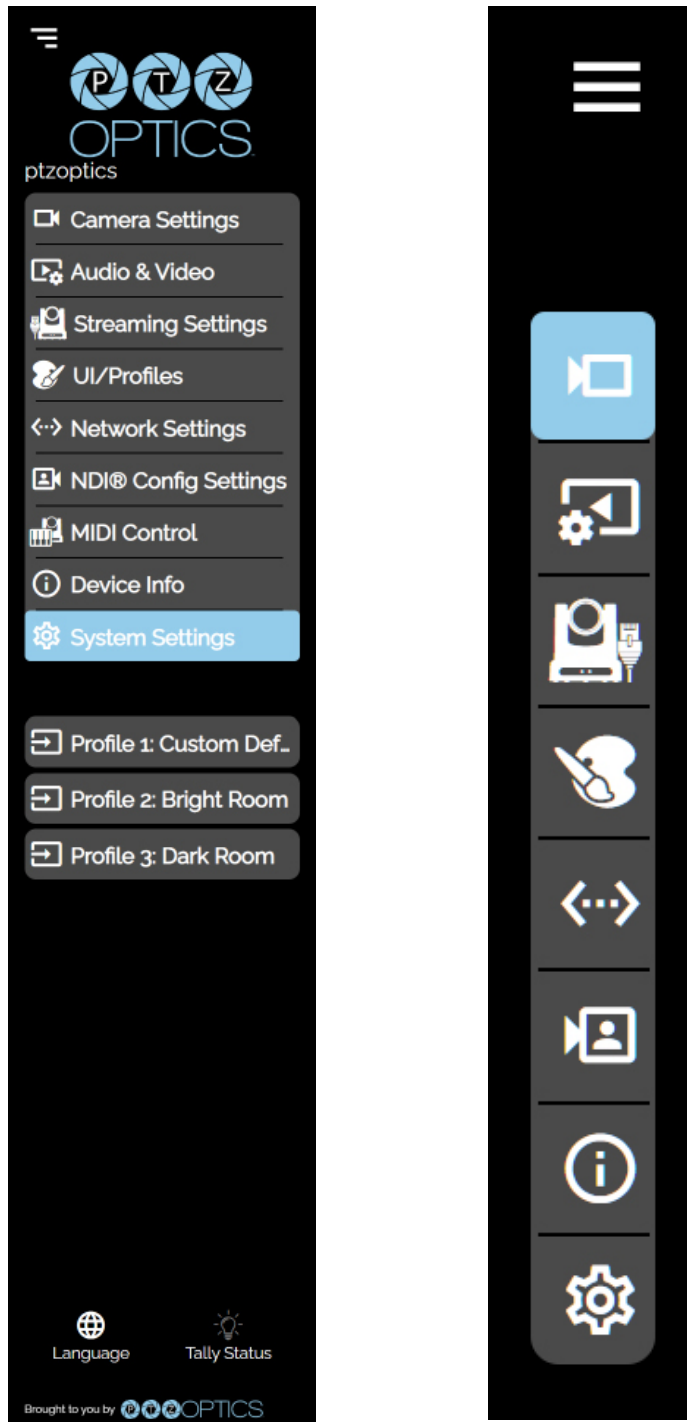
PTZ OPTICS
ptzoptics

Camera Settings
Audio & Video
Streaming Settings
UI/Profiles
Network Settings
NDI® Config Settings
MIDI Control
Device Info
System Settings

Profile 1: Custom Def...
Profile 2: Bright Room
Profile 3: Dark Room

Language
Tally Status

Brought to you by PTZ OPTICS